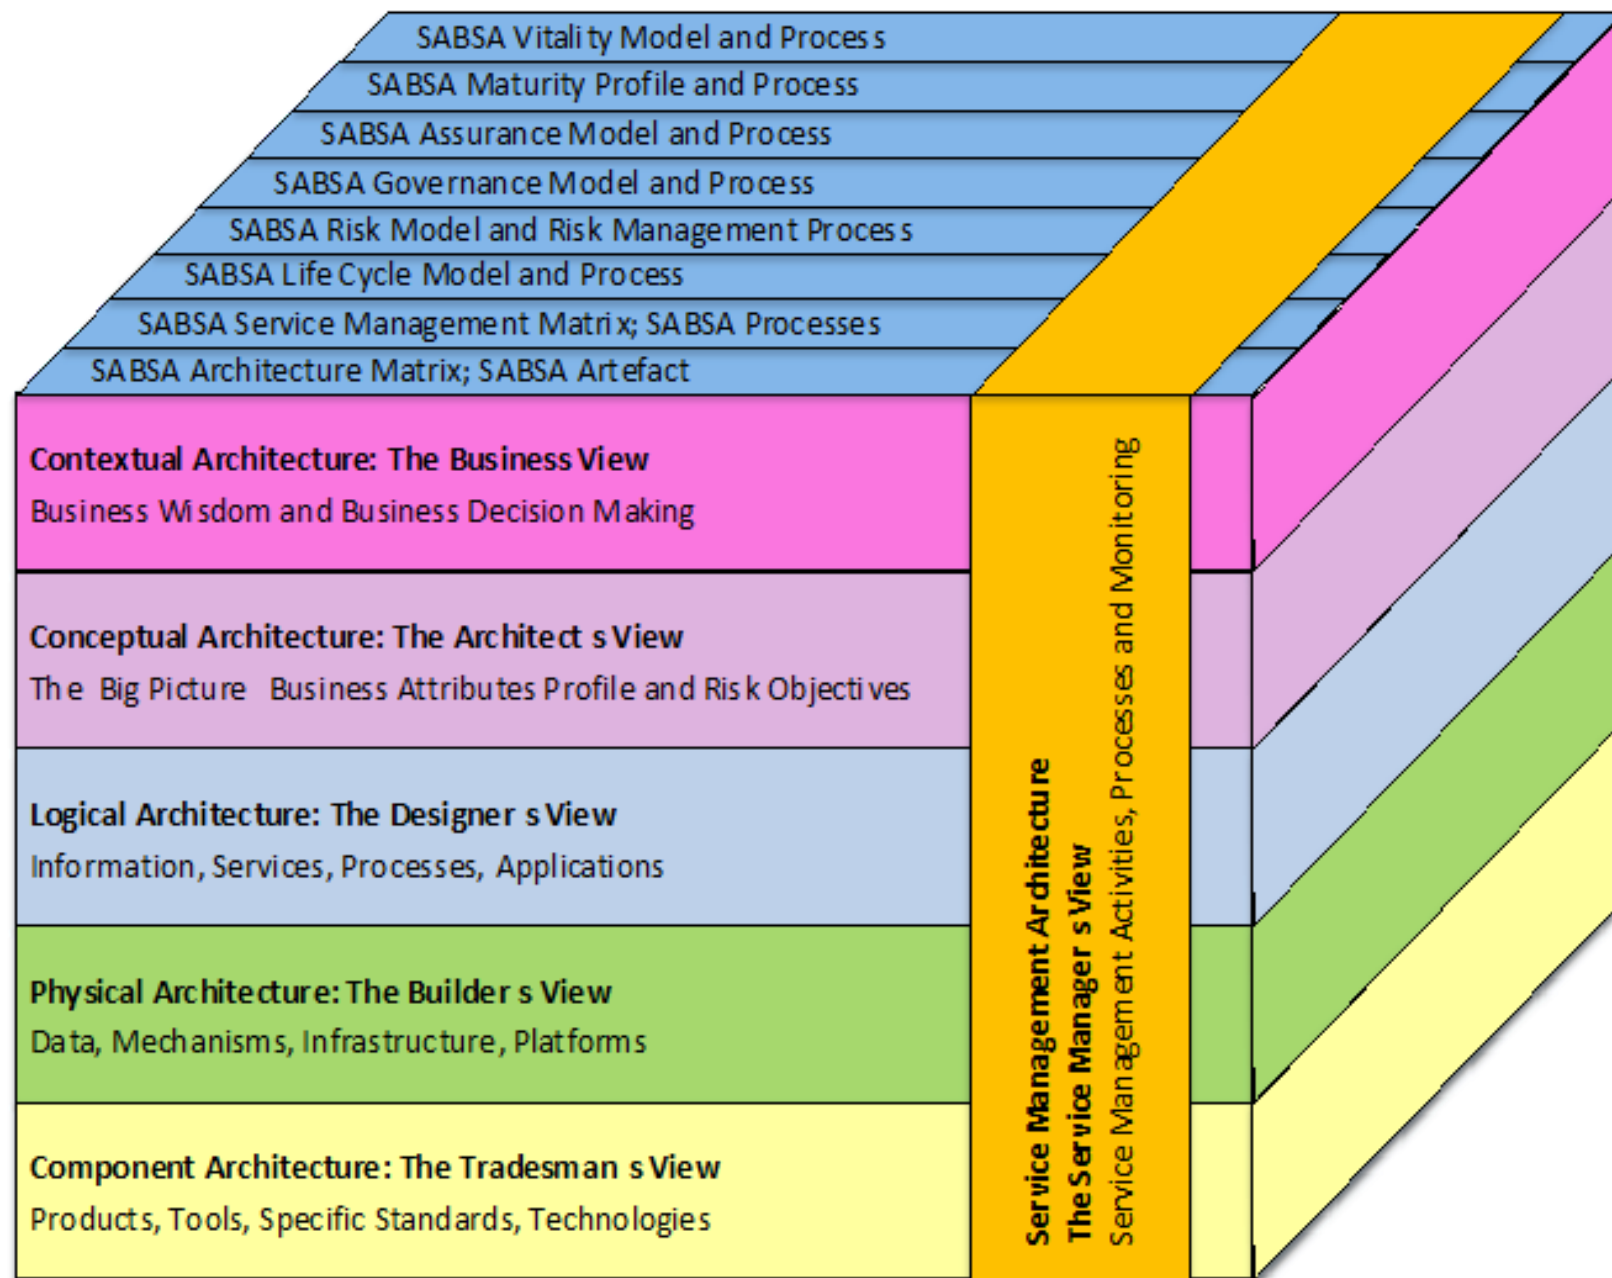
SABSA Vitality Model and Process
SABSA Maturity Profile and Process
SABSA Assurance Model and Process
SABSA Governance Model and Process
SABSA Risk Model and Risk Management Process
SABSA Life Cycle Model and Process
SABSA Service Management Matrix; SABSA Processes
SABSA Architecture Matrix; SABSA Artefact

Contextual Architecture: The Business View
Business Wisdom and Business Decision Making

Conceptual Architecture: The Architect s View
The Big Picture Business Attributes Profile and Risk Objectives

Logical Architecture: The Designer s View
Information, Services, Processes, Applications

Physical Architecture: The Builder s View
Data, Mechanisms, Infrastructure, Platforms

Component Architecture: The Tradesman s View
Products, Tools, Specific Standards, Technologies

Service Management Architecture
The Service Manager s View
Service Management Activities, Processes and Monitoring